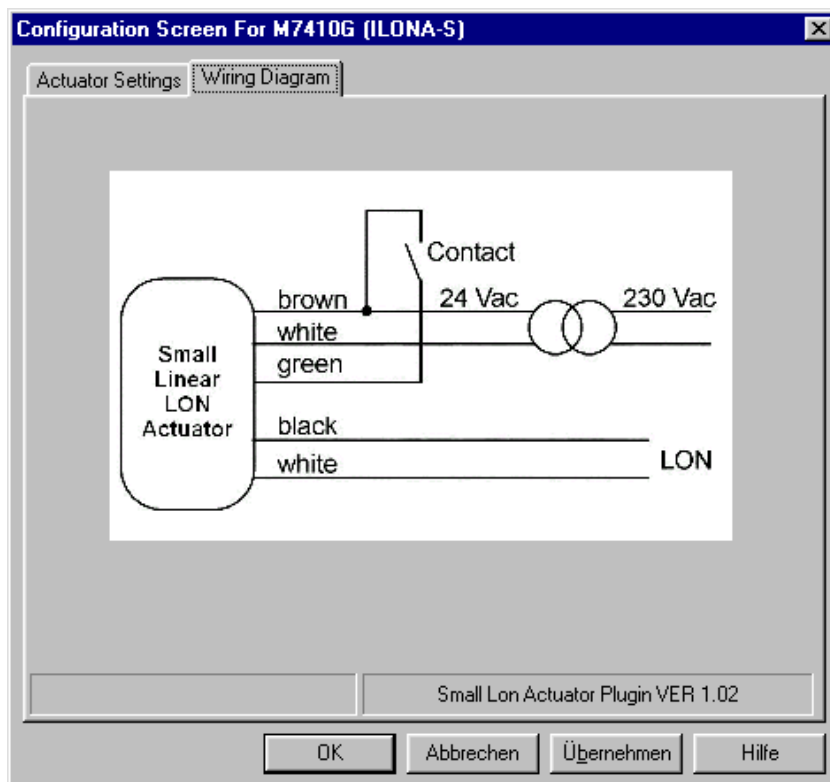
Configuration Screen For M7410G (ILONA-S)

Actuator Settings | Wiring Diagram

Small Linear LON Actuator

brown
white
green
black
white

Contact
24 Vac
230 Vac
LON

Small Lon Actuator Plugin VER 1.02

OK | Abbrechen | Übernehmen | Hilfe